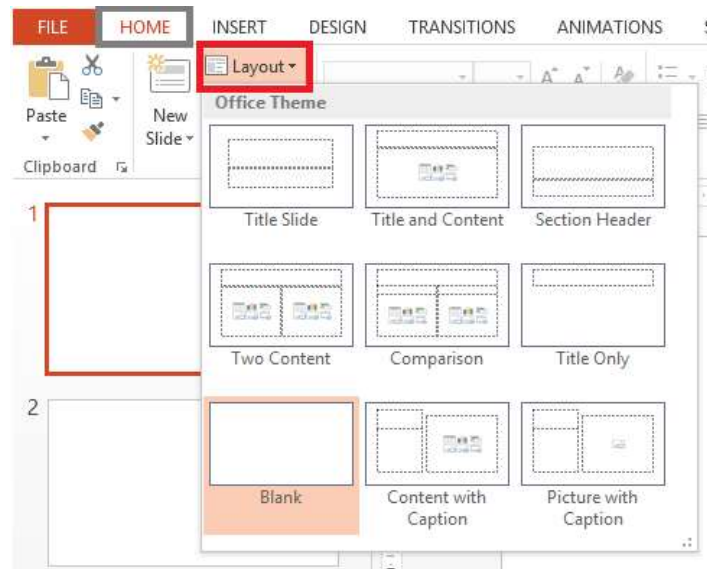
FILE HOME INSERT DESIGN TRANSITIONS ANIMATIONS

Paste

New Slide

Clipboard

Layout

Office Theme

Title Slide

Title and Content

Section Header

Two Content

Comparison

Title Only

Blank

Content with Caption

Picture with Caption

1

2